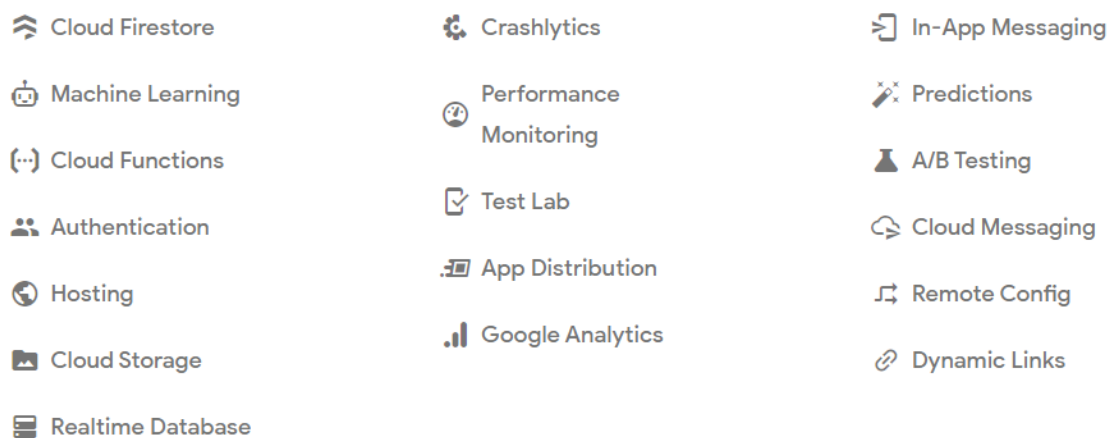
Cloud Firestore

Machine Learning

(···) Cloud Functions

Authentication

Hosting

Cloud Storage

Realtime Database

Crashlytics

Performance Monitoring

Test Lab

App Distribution

Google Analytics

In-App Messaging

Predictions

A/B Testing

Cloud Messaging

Remote Config

Dynamic Links